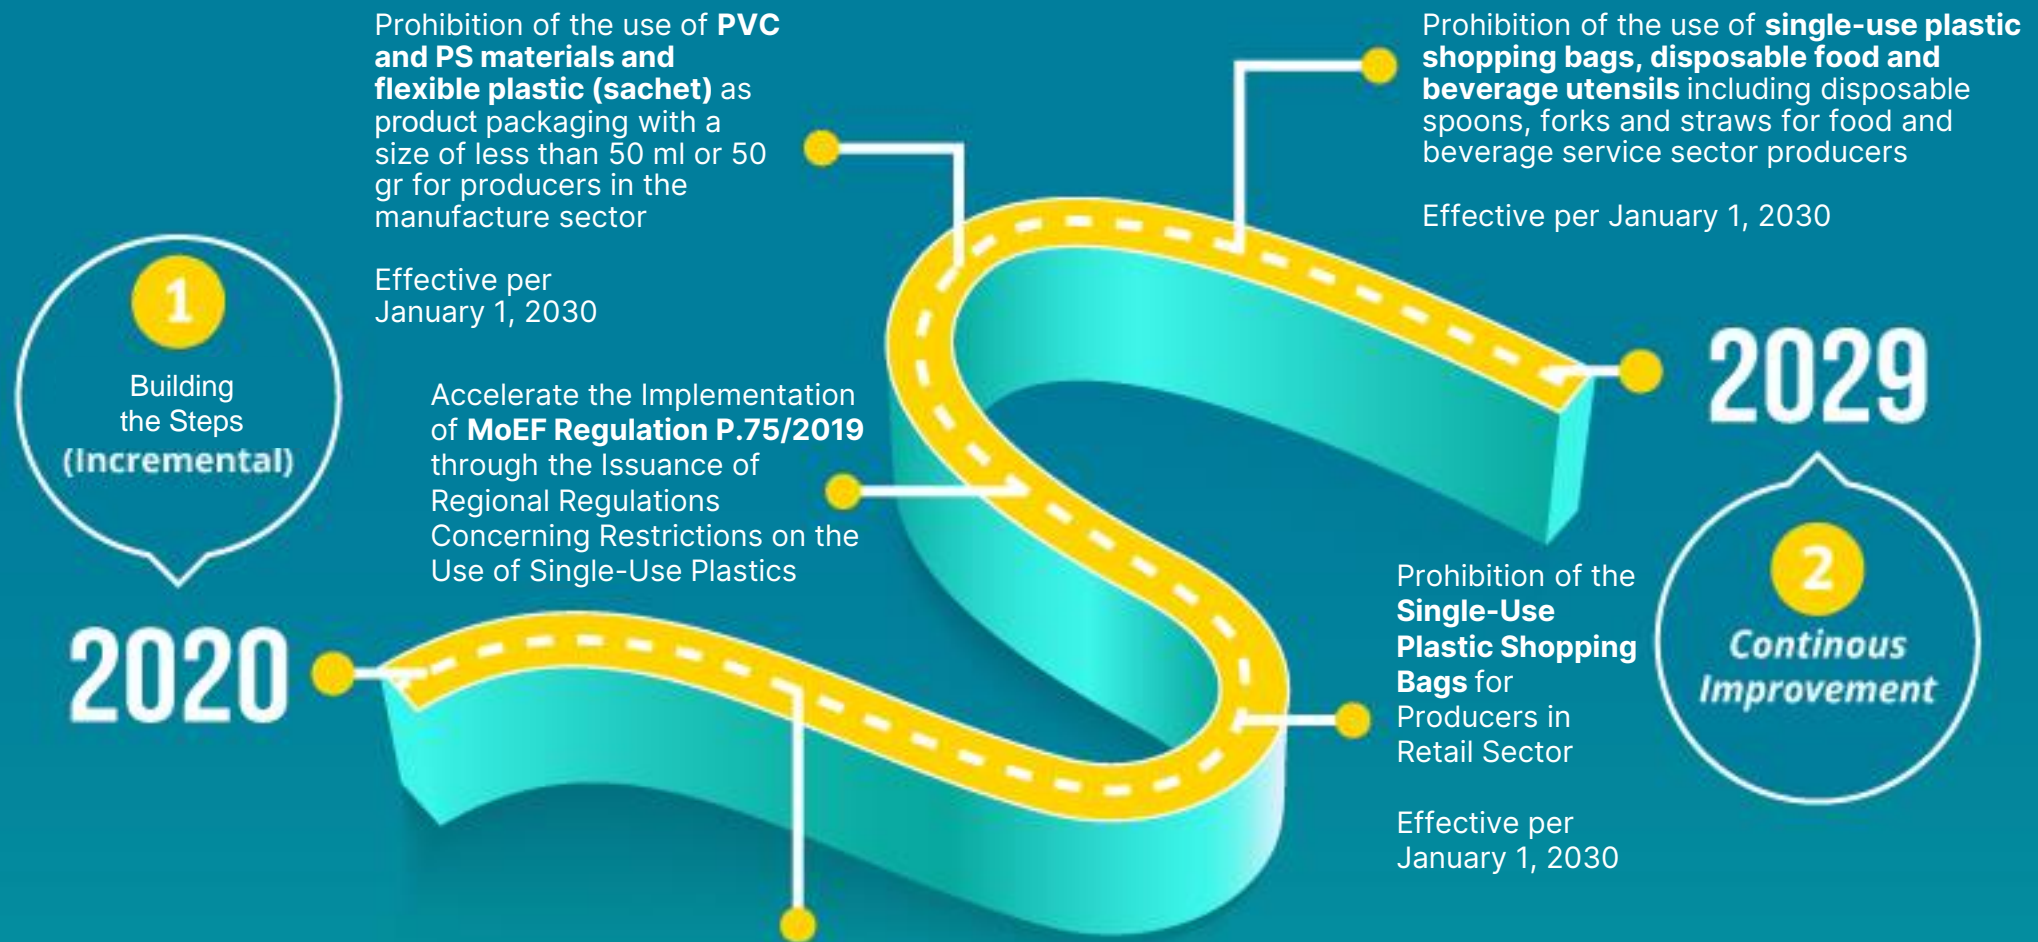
1

Building the Steps (Incremental)

2020

Prohibition of the use of PVC and PS materials and flexible plastic (sachet) as product packaging with a size of less than 50 ml or 50 gr for producers in the manufacture sector

Effective per January 1, 2030

Accelerate the Implementation of MoEF Regulation P.75/2019 through the Issuance of Regional Regulations Concerning Restrictions on the Use of Single-Use Plastics

Prohibition of the use of single-use plastic shopping bags, disposable food and beverage utensils including disposable spoons, forks and straws for food and beverage service sector producers

Effective per January 1, 2030

2029

Prohibition of the Single-Use Plastic Shopping Bags for Producers in Retail Sector

Effective per January 1, 2030

2

Continous Improvement